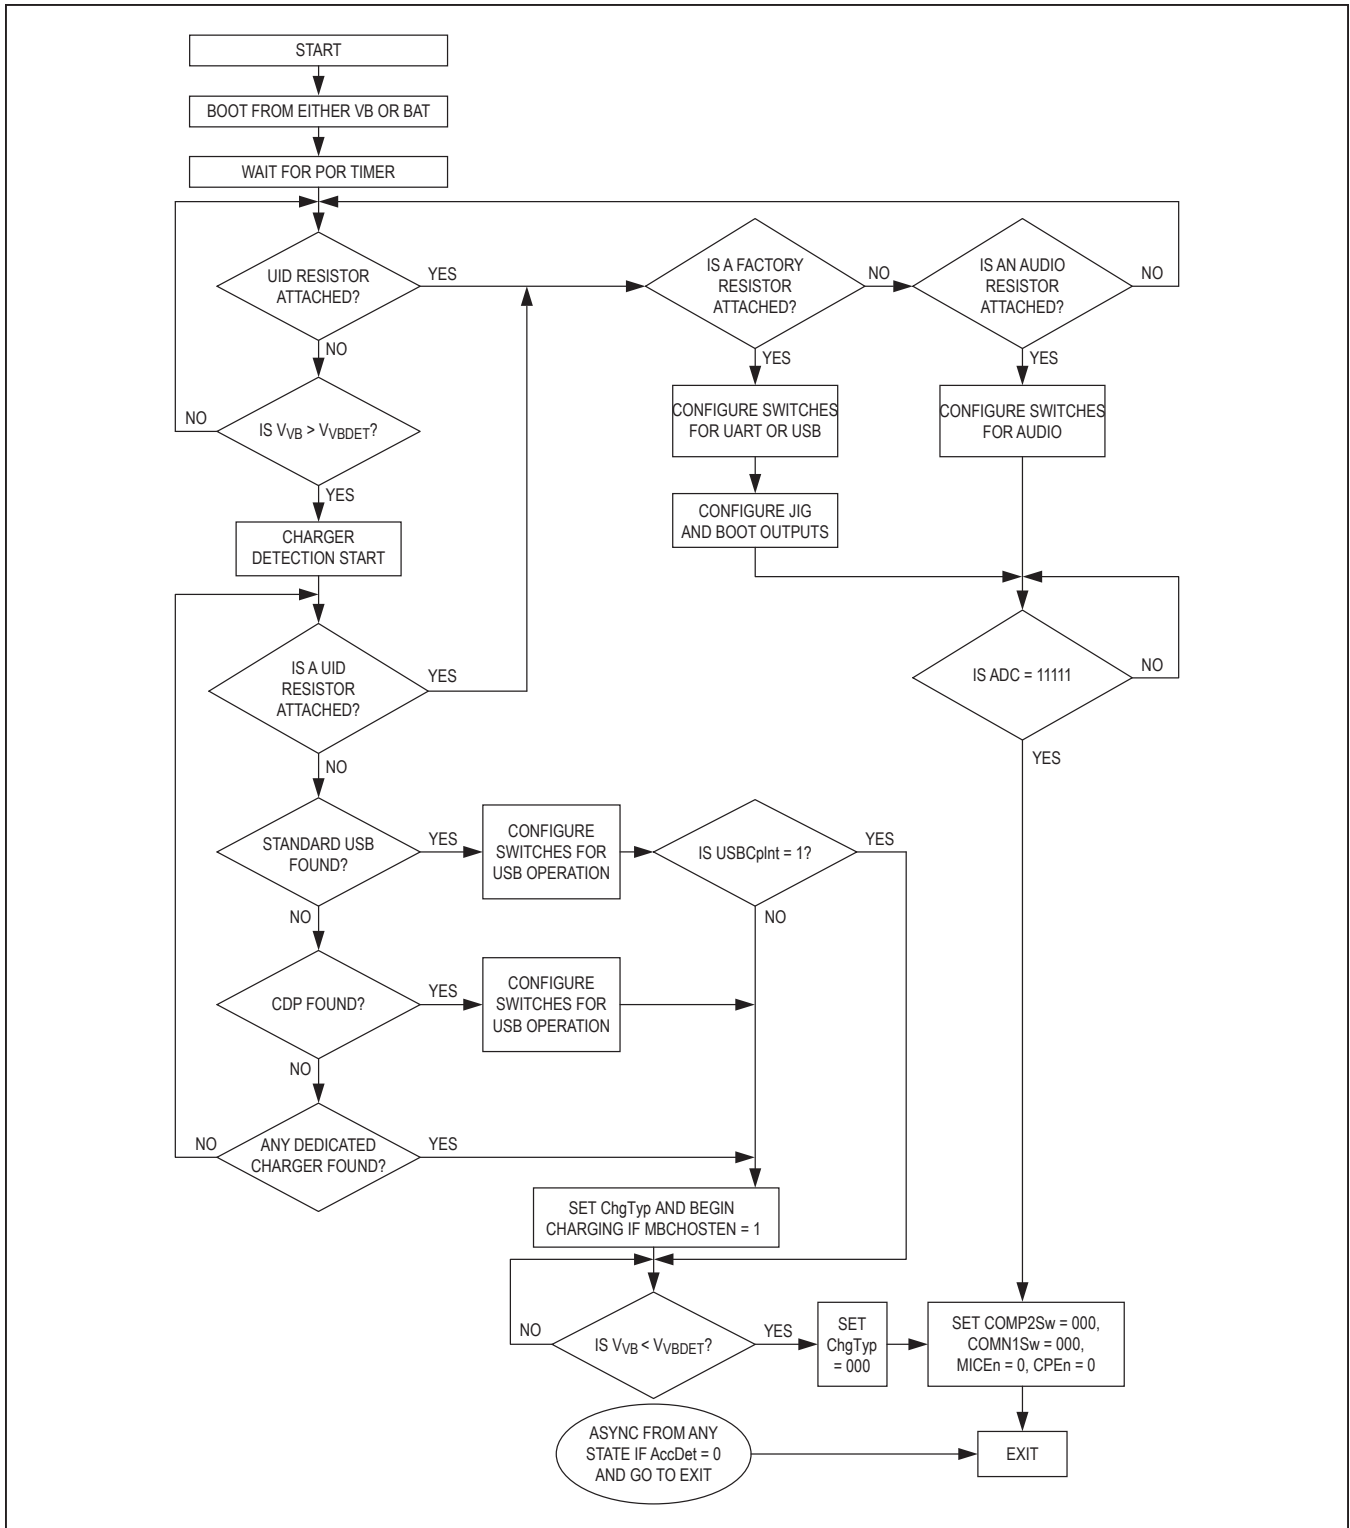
START

BOOT FROM EITHER VB OR BAT

WAIT FOR POR TIMER

UID RESISTOR ATTACHED?

YES

IS A FACTORY RESISTOR ATTACHED?

NO

IS AN AUDIO RESISTOR ATTACHED?

NO

NO

YES

YES

NO

IS $V_{VB}$ > $V_{VBDET}$?

CONFIGURE SWITCHES FOR UART OR USB

CONFIGURE SWITCHES FOR AUDIO

YES

CHARGER DETECTION START

CONFIGURE JIG AND BOOT OUTPUTS

IS A UID RESISTOR ATTACHED?

YES

IS ADC = 11111

NO

YES

NO

STANDARD USB FOUND?

YES

CONFIGURE SWITCHES FOR USB OPERATION

IS USBCpInt = 1?

YES

NO

NO

CDP FOUND?

YES

CONFIGURE SWITCHES FOR USB OPERATION

NO

NO

ANY DEDICATED CHARGER FOUND?

YES

SET ChgTyp AND BEGIN CHARGING IF MBCHOSTEN = 1

NO

IS $V_{VB}$ < $V_{VBDET}$?

YES

SET ChgTyp = 000

SET COMP2Sw = 000, COMN1Sw = 000, MICEn = 0, CPEn = 0

ASYNC FROM ANY STATE IF AccDet = 0 AND GO TO EXIT

EXIT